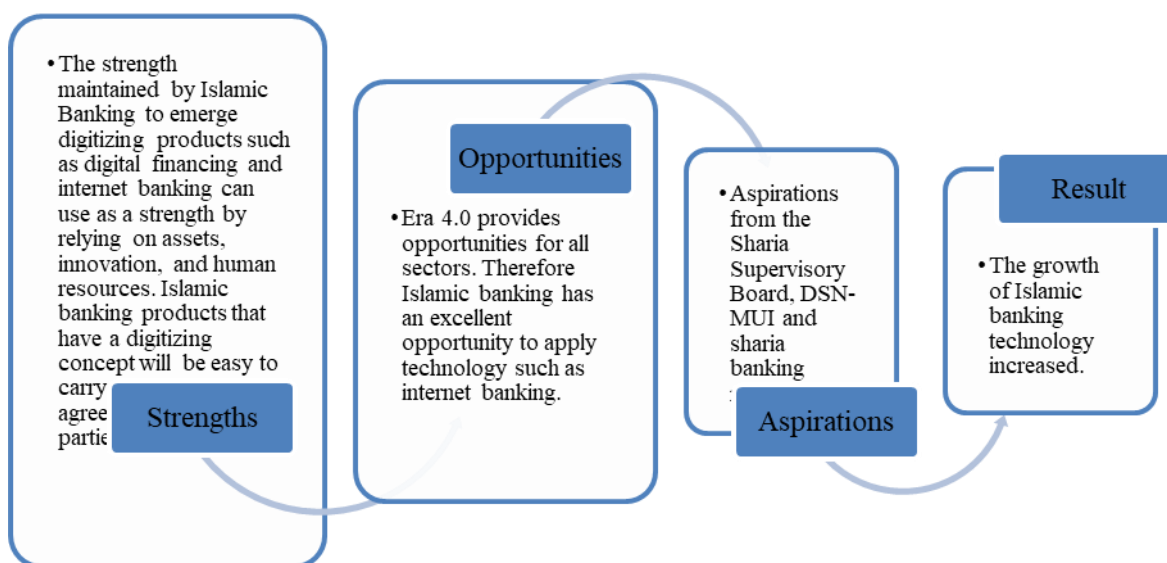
• The strength maintained by Islamic Banking to emerge digitizing products such as digital financing and internet banking can use as a strength by relying on assets, innovation, and human resources. Islamic banking products that have a digitizing concept will be easy to carry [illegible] agree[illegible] partie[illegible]

Strengths

Opportunities

• Era 4.0 provides opportunities for all sectors. Therefore Islamic banking has an excellent opportunity to apply technology such as internet banking.

• Aspirations from the Sharia Supervisory Board, DSN-MUI and sharia banking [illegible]

Aspirations

Result

• The growth of Islamic banking technology increased.